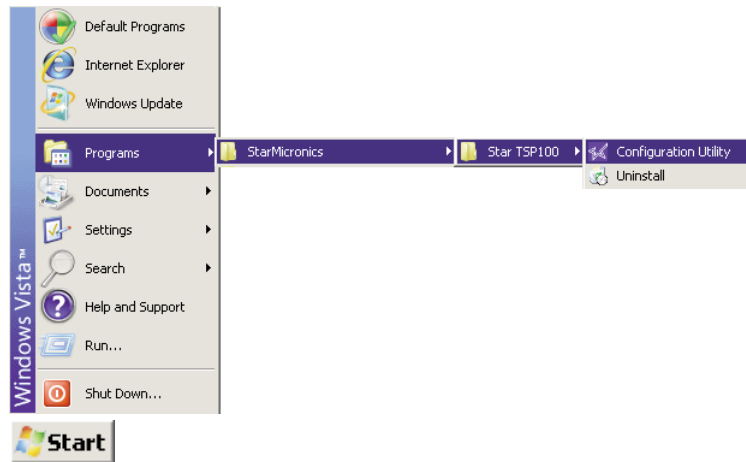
Default Programs
Internet Explorer
Windows Update
Programs
StarMicronics
Star TSP100
Configuration Utility
Uninstall
Documents
Settings
Search
Help and Support
Run...
Shut Down...
Windows Vista™
Start